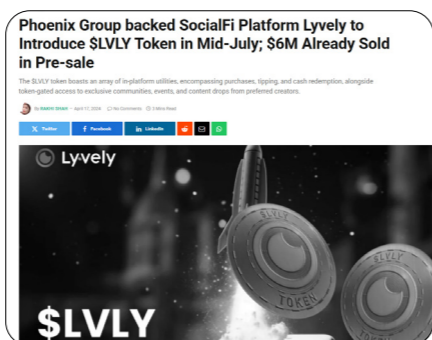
Phoenix Group backed SocialFi Platform Lyvely to Introduce $LVLY Token in Mid-July; $6M Already Sold in Pre-sale

The $LVLY token boasts an array of in-platform utilities, encompassing purchases, tipping, and cash redemption, alongside token-gated access to exclusive communities, events, and content drops from preferred creators.

By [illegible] · April 17, 2024 · No Comments · 3 Mins Read

X Twitter
f Facebook
in LinkedIn

Lyvely

LVLY
TOKEN

$LVLY